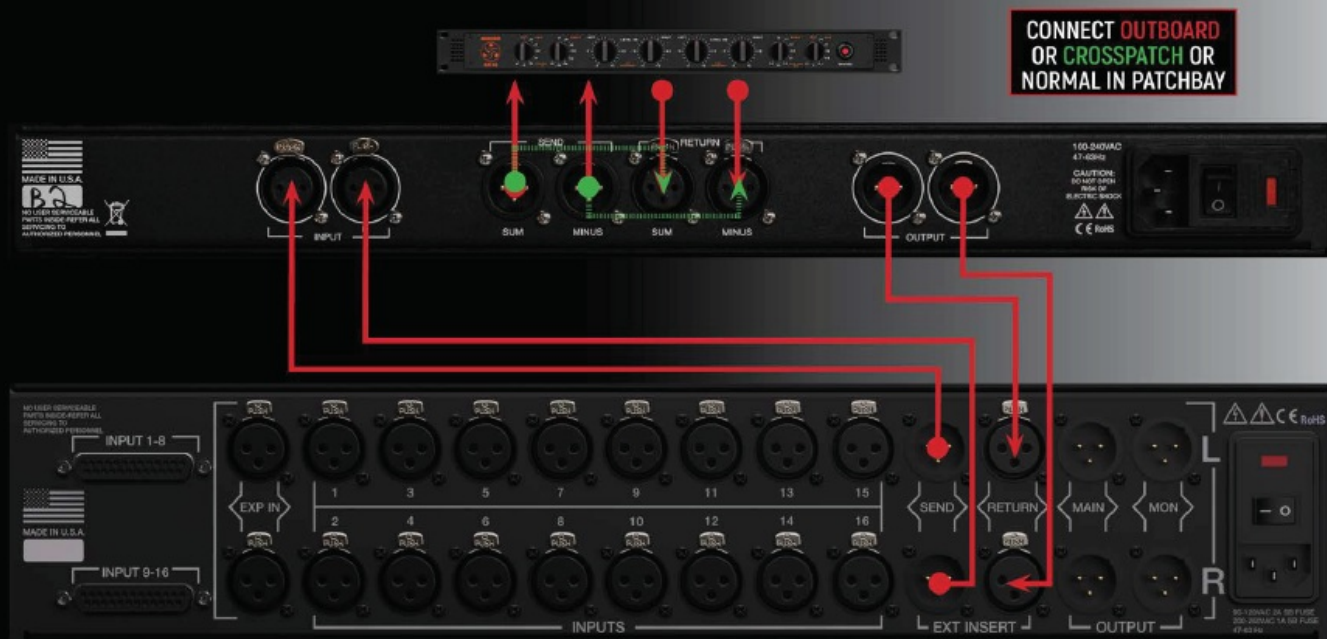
CONNECT OUTBOARD OR CROSSPATCH OR NORMAL IN PATCHBAY

MADE IN U.S.A.

NO USER SERVICEABLE PARTS INSIDE-REFER ALL SERVICING TO AUTHORIZED PERSONNEL

INPUT

SEND

RETURN

SUM

MINUS

SUM

MINUS

OUTPUT

100-240VAC 47-63Hz

CAUTION: DO NOT OPEN RISK OF ELECTRIC SHOCK

CE RoHS

NO USER SERVICEABLE PARTS INSIDE-REFER ALL SERVICING TO AUTHORIZED PERSONNEL

INPUT 1-8

PUSH

EXP IN

1 3 5 7 9 11 13 15

2 4 6 8 10 12 14 16

MADE IN U.S.A.

INPUT 9-16

INPUTS

SEND

RETURN

EXT INSERT

MAIN

MON

OUTPUT

L

R

CE RoHS